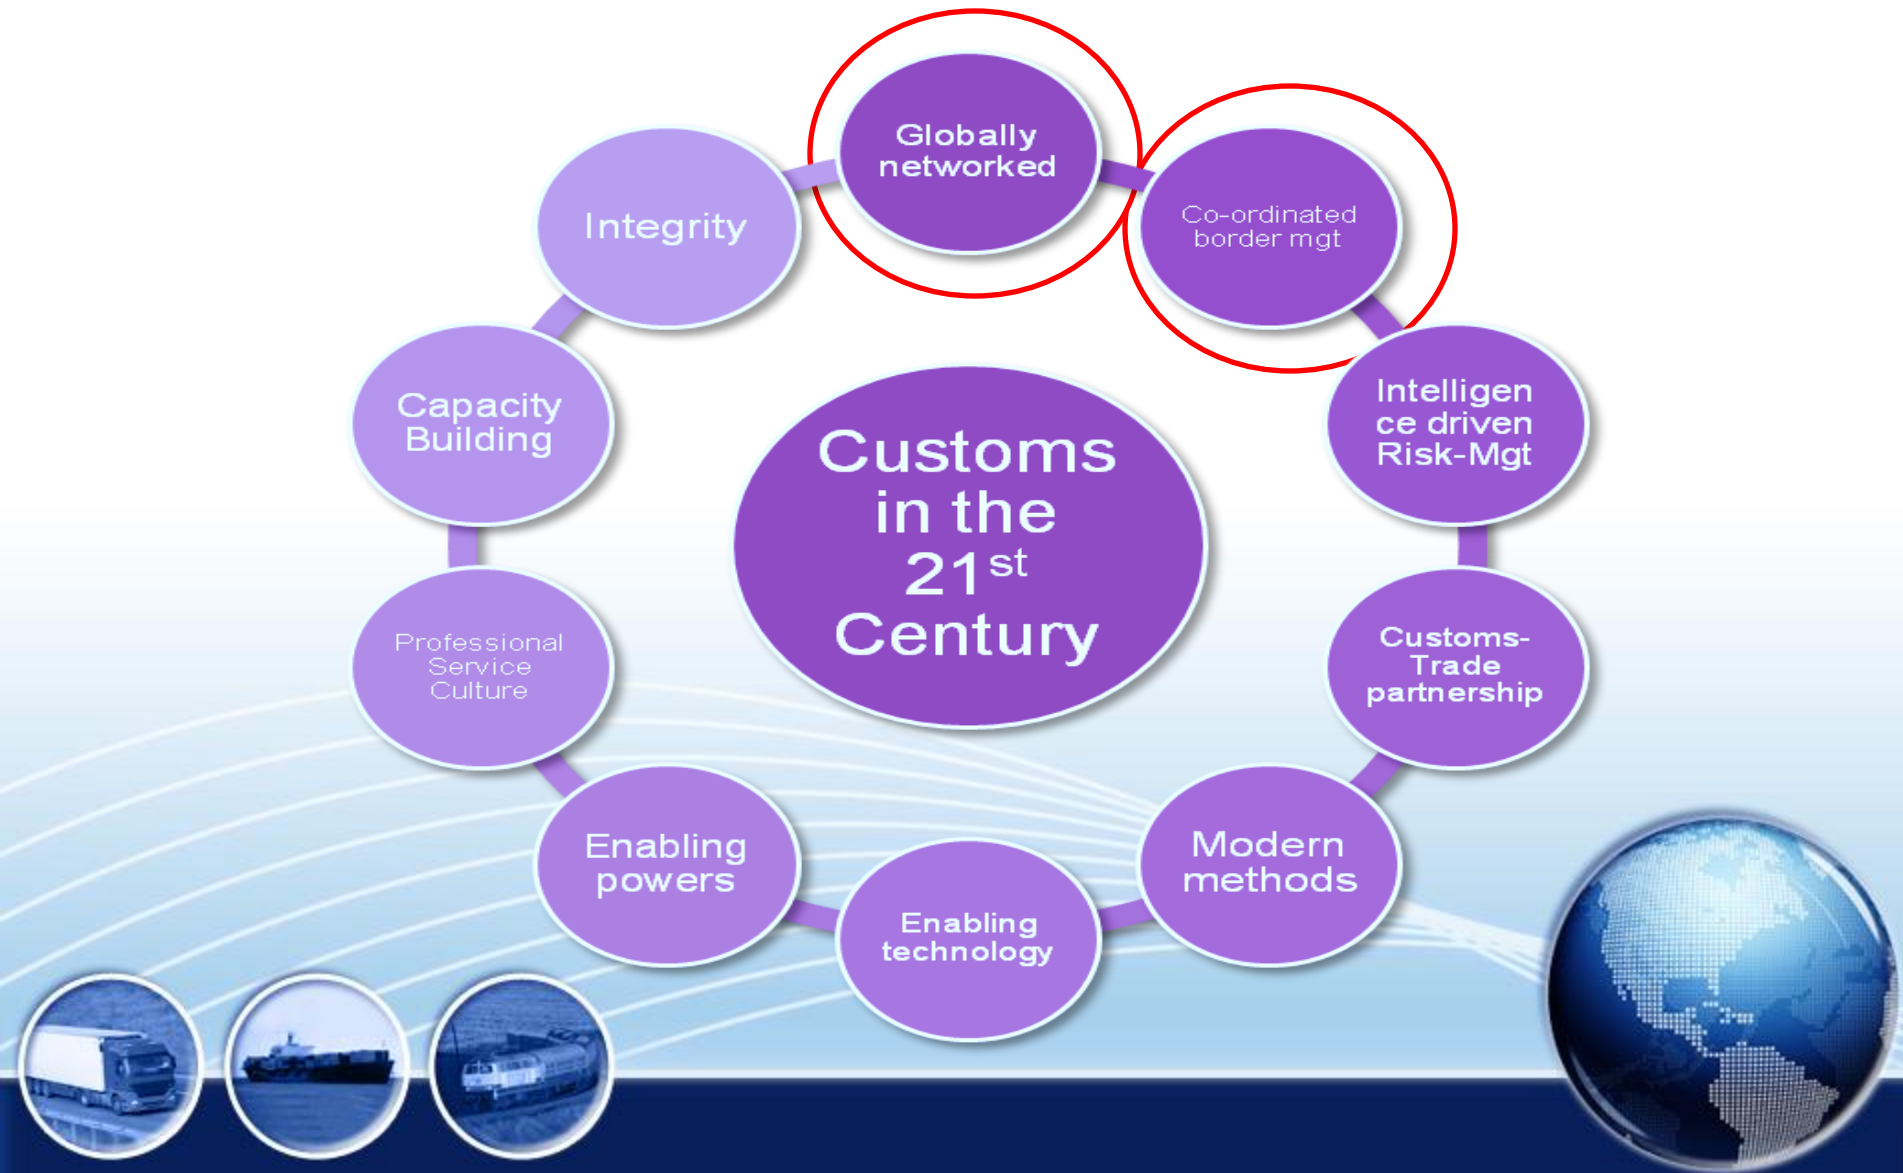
Customs in the $21^{st}$ Century

Globally networked

Co-ordinated border mgt

Intelligence driven Risk-Mgt

Customs-Trade partnership

Modern methods

Enabling technology

Enabling powers

Professional Service Culture

Capacity Building

Integrity